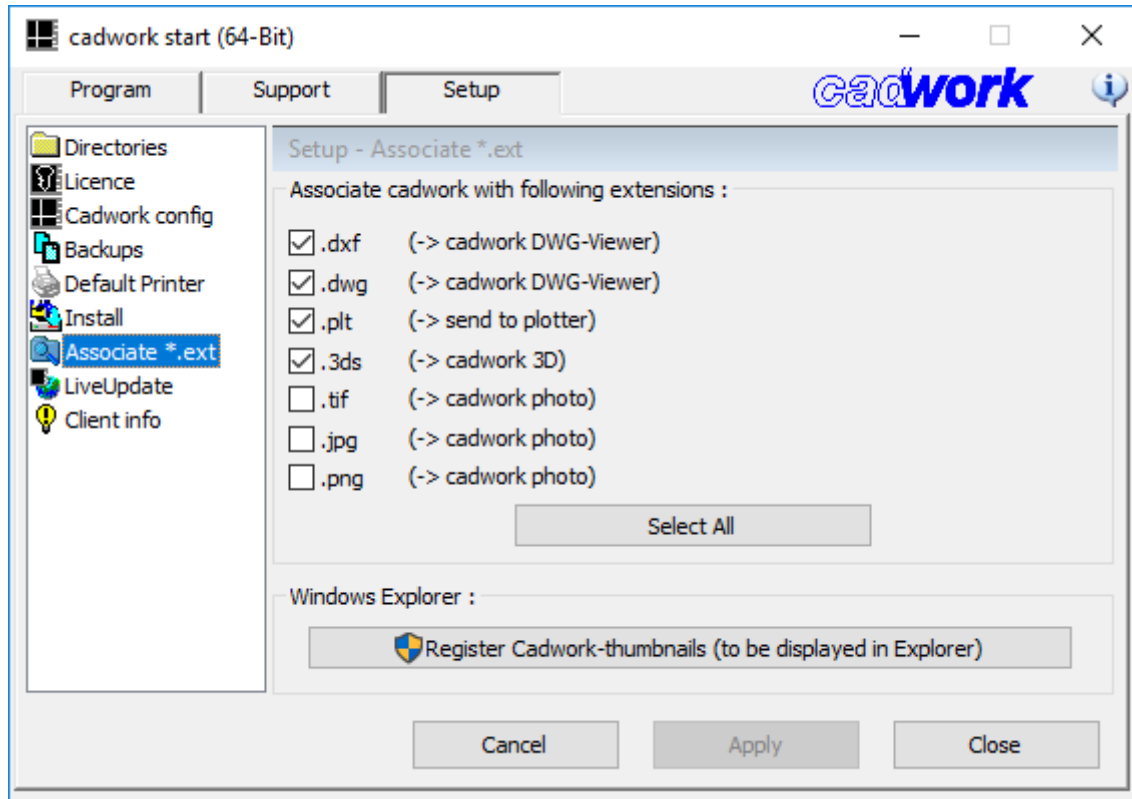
cadwork start (64-Bit)

Program
Support
Setup

cadwork

Directories
Licence
Cadwork config
Backups
Default Printer
Install
Associate *.ext
LiveUpdate
Client info

Setup - Associate *.ext

Associate cadwork with following extensions :

☑ .dxf (-> cadwork DWG-Viewer)
☑ .dwg (-> cadwork DWG-Viewer)
☑ .plt (-> send to plotter)
☑ .3ds (-> cadwork 3D)
☐ .tif (-> cadwork photo)
☐ .jpg (-> cadwork photo)
☐ .png (-> cadwork photo)

Select All

Windows Explorer :

Register Cadwork-thumbnails (to be displayed in Explorer)

Cancel
Apply
Close